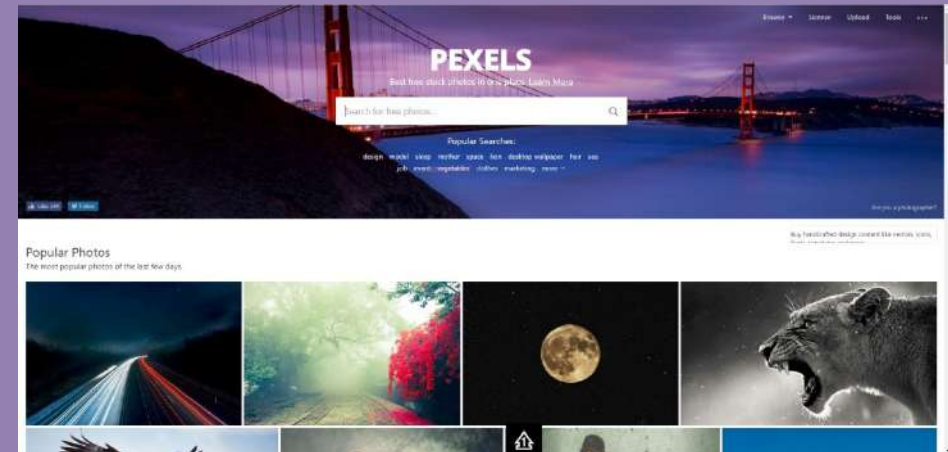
Browse ▾ License Upload Tools ···

PEXELS

Best free stock photos in one place. Learn More

Search for free photos...

Popular Searches:

design model sleep mother space love desktop wallpaper hex sea job event vegetables clothes marketing more ▾

Like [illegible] Follow

Are you a photographer?

Buy handcrafted design content like vectors, icons, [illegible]

Popular Photos

The most popular photos of the last few days.